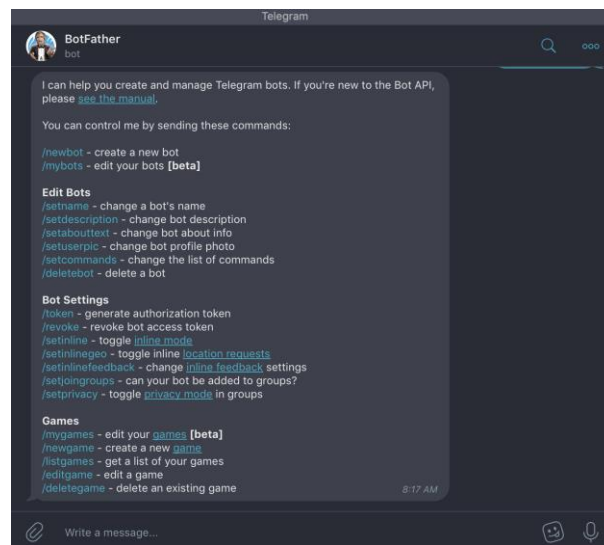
Telegram

BotFather
bot

I can help you create and manage Telegram bots. If you're new to the Bot API, please see the manual.

You can control me by sending these commands:

/newbot - create a new bot
/mybots - edit your bots **[beta]**

**Edit Bots**
/setname - change a bot's name
/setdescription - change bot description
/setabouttext - change bot about info
/setuserpic - change bot profile photo
/setcommands - change the list of commands
/deletebot - delete a bot

**Bot Settings**
/token - generate authorization token
/revoke - revoke bot access token
/setinline - toggle inline mode
/setinlinegeo - toggle inline location requests
/setinlinefeedback - change inline feedback settings
/setjoingroups - can your bot be added to groups?
/setprivacy - toggle privacy mode in groups

**Games**
/mygames - edit your games **[beta]**
/newgame - create a new game
/listgames - get a list of your games
/editgame - edit a game
/deletegame - delete an existing game

8:17 AM

Write a message...